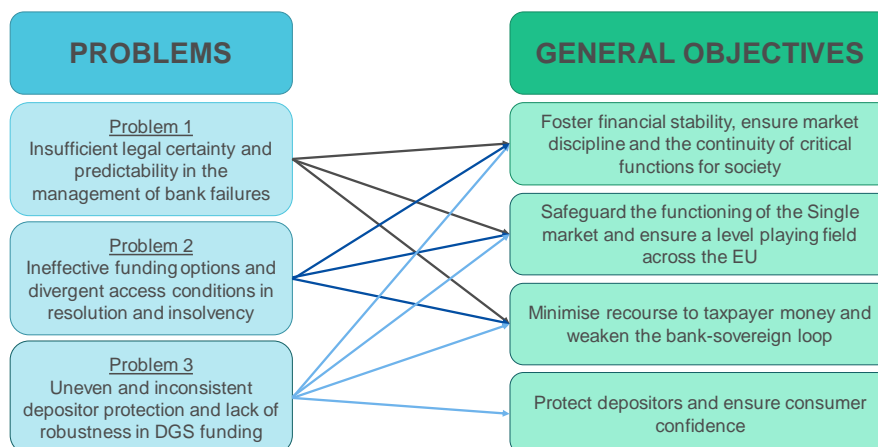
PROBLEMS

Problem 1
Insufficient legal certainty and predictability in the management of bank failures

Problem 2
Ineffective funding options and divergent access conditions in resolution and insolvency

Problem 3
Uneven and inconsistent depositor protection and lack of robustness in DGS funding

GENERAL OBJECTIVES

Foster financial stability, ensure market discipline and the continuity of critical functions for society

Safeguard the functioning of the Single market and ensure a level playing field across the EU

Minimise recourse to taxpayer money and weaken the bank-sovereign loop

Protect depositors and ensure consumer confidence